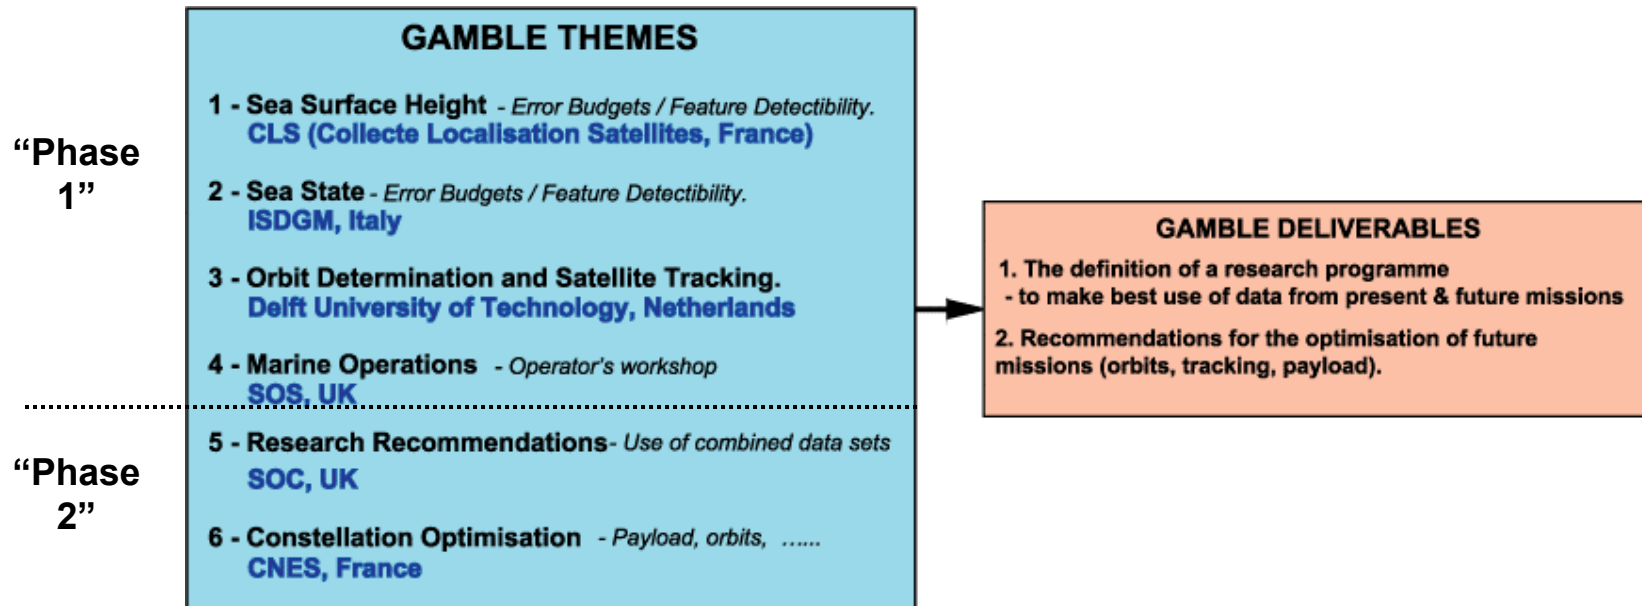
“Phase 1”

“Phase 2”

GAMBLE THEMES

1 - Sea Surface Height - Error Budgets / Feature Detectibility.
CLS (Collecte Localisation Satellites, France)

2 - Sea State - Error Budgets / Feature Detectibility.
ISDGM, Italy

3 - Orbit Determination and Satellite Tracking.
Delft University of Technology, Netherlands

4 - Marine Operations - Operator's workshop
SOS, UK

5 - Research Recommendations - Use of combined data sets
SOC, UK

6 - Constellation Optimisation - Payload, orbits, ......
CNES, France

GAMBLE DELIVERABLES

1. The definition of a research programme
- to make best use of data from present & future missions

2. Recommendations for the optimisation of future missions (orbits, tracking, payload).